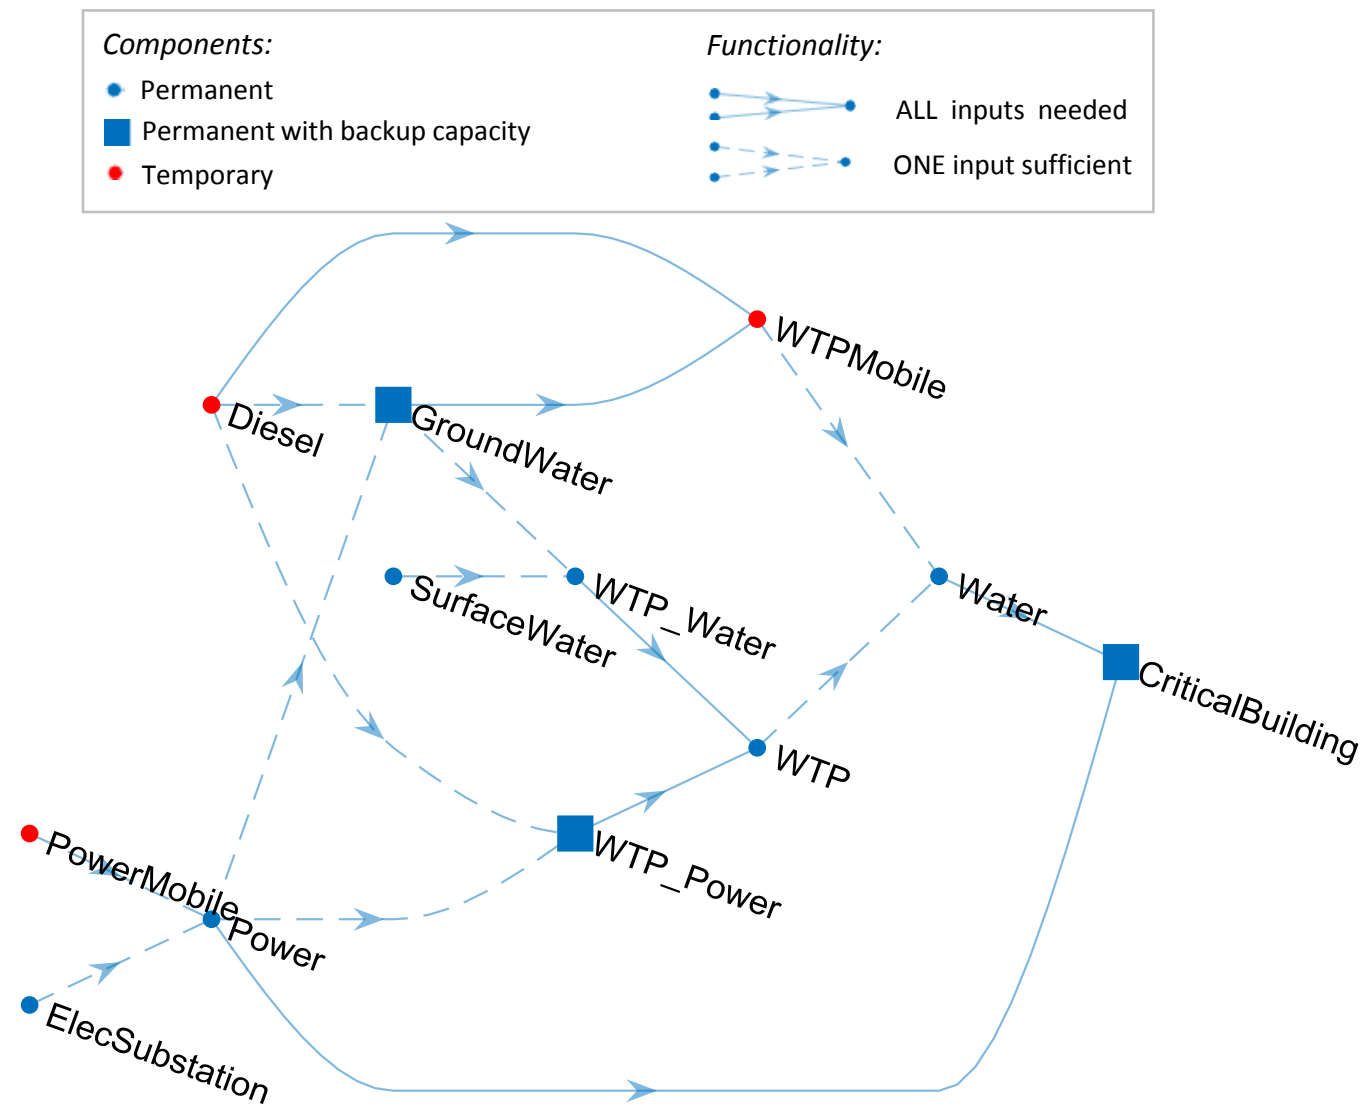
Components:
Permanent
Permanent with backup capacity
Temporary

Functionality:
ALL inputs needed
ONE input sufficient

WTPMobile
Diesel
GroundWater
SurfaceWater
WTP_Water
Water
CriticalBuilding
WTP
WTP_Power
PowerMobile
Power
ElecSubstation